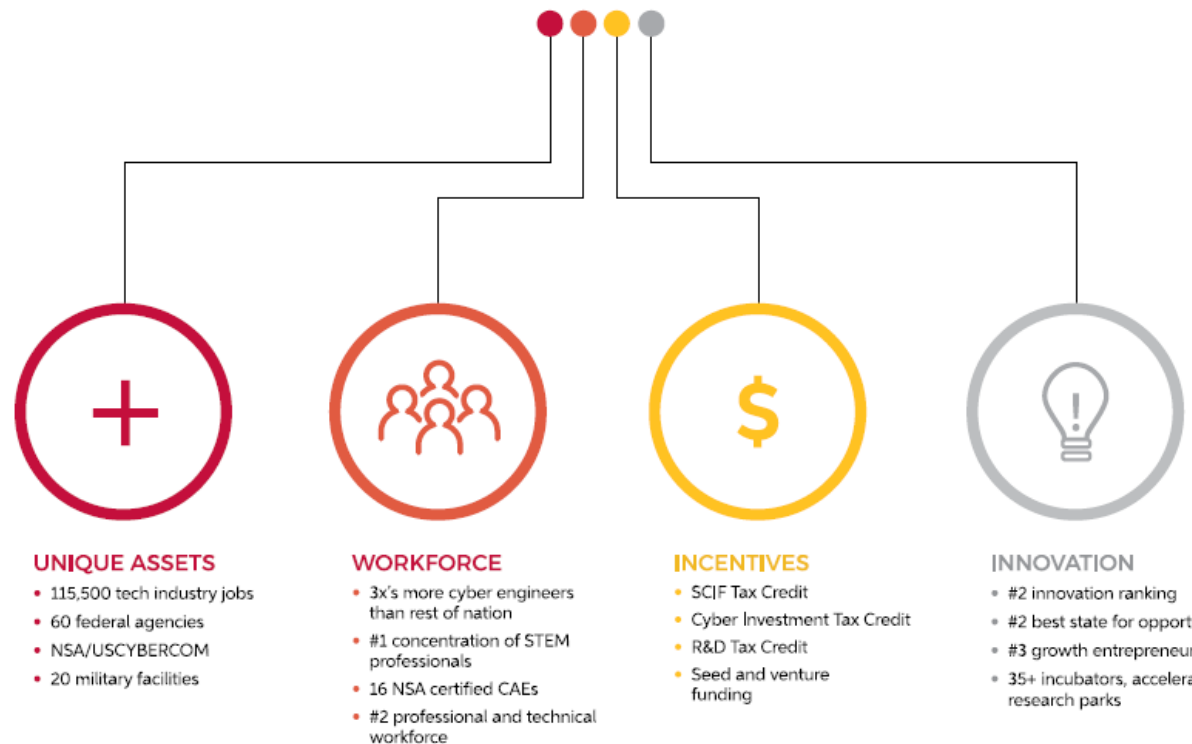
$

UNIQUE ASSETS
• 115,500 tech industry jobs
• 60 federal agencies
• NSA/USCYBERCOM
• 20 military facilities

WORKFORCE
• 3x's more cyber engineers than rest of nation
• #1 concentration of STEM professionals
• 16 NSA certified CAEs
• #2 professional and technical workforce

INCENTIVES
• SCIF Tax Credit
• Cyber Investment Tax Credit
• R&D Tax Credit
• Seed and venture funding

INNOVATION
• #2 innovation ranking
• #2 best state for opport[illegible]
• #3 growth entrepreneu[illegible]
• 35+ incubators, accelera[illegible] research parks